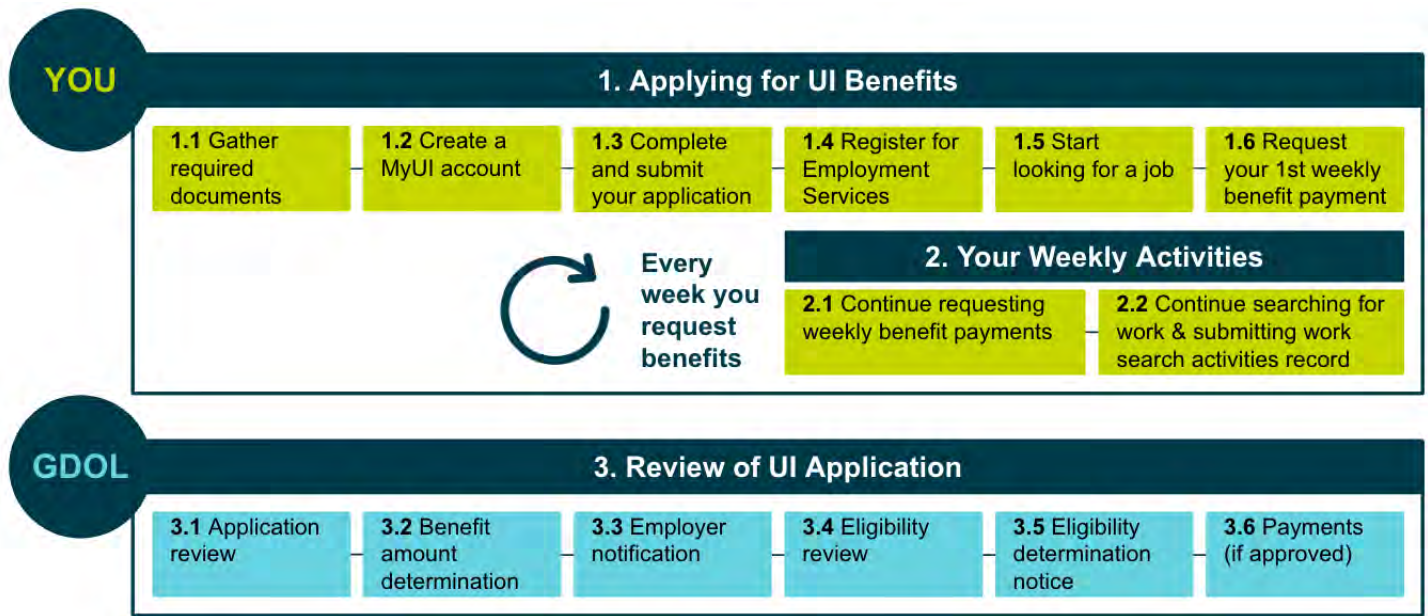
YOU

1. Applying for UI Benefits

1.1 Gather required documents

1.2 Create a MyUI account

1.3 Complete and submit your application

1.4 Register for Employment Services

1.5 Start looking for a job

1.6 Request your 1st weekly benefit payment

Every week you request benefits

2. Your Weekly Activities

2.1 Continue requesting weekly benefit payments

2.2 Continue searching for work & submitting work search activities record

GDOL

3. Review of UI Application

3.1 Application review

3.2 Benefit amount determination

3.3 Employer notification

3.4 Eligibility review

3.5 Eligibility determination notice

3.6 Payments (if approved)